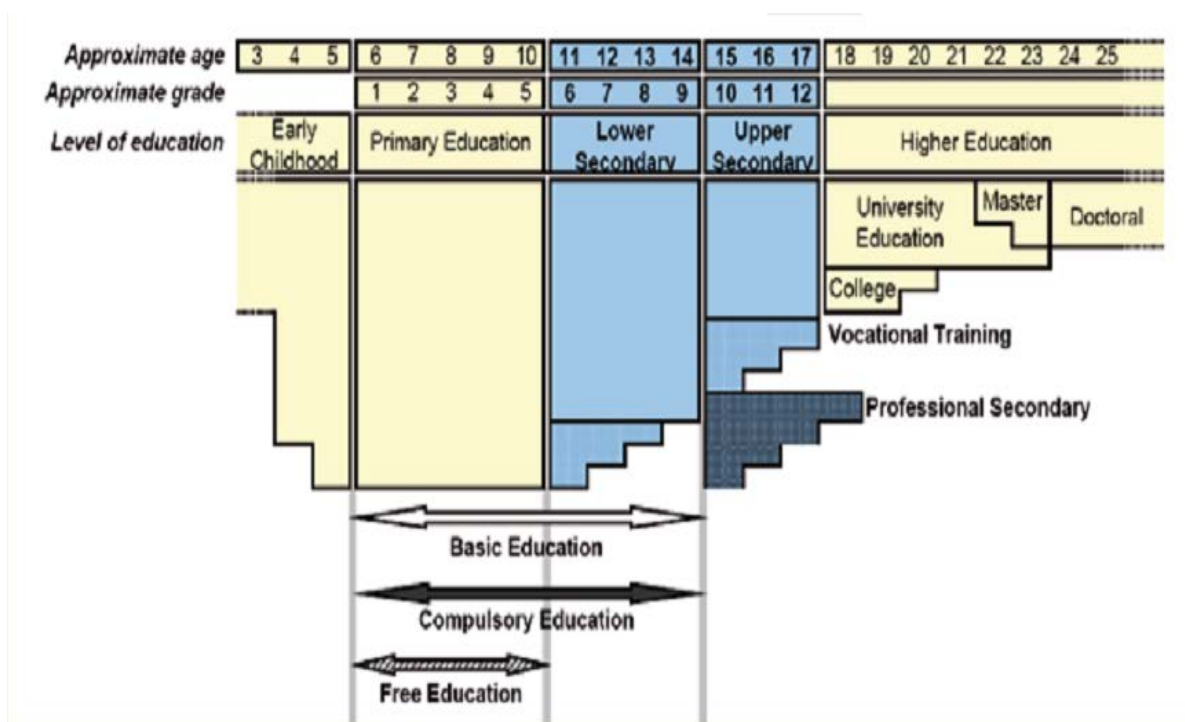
Approximate age 3 4 5 6 7 8 9 10 11 12 13 14 15 16 17 18 19 20 21 22 23 24 25

Approximate grade 1 2 3 4 5 6 7 8 9 10 11 12

Level of education Early Childhood Primary Education Lower Secondary Upper Secondary Higher Education

University Education

Master

Doctoral

College

Vocational Training

Professional Secondary

Basic Education

Compulsory Education

Free Education